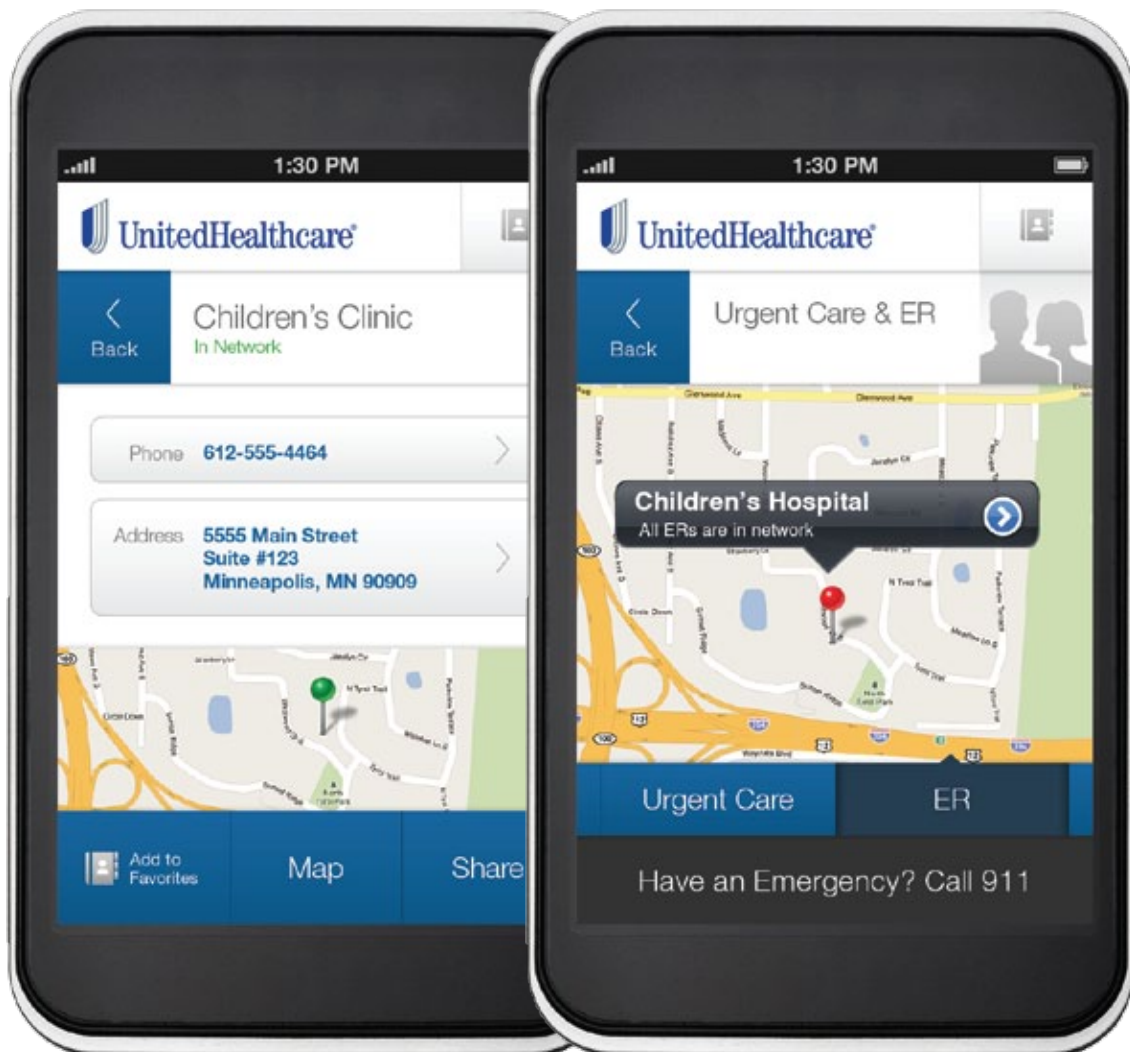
1:30 PM

UnitedHealthcare

Back

Children's Clinic
In Network

Phone 612-555-4464

Address 5555 Main Street
Suite #123
Minneapolis, MN 90909

Add to Favorites

Map

Share

1:30 PM

UnitedHealthcare

Back

Urgent Care & ER

Glenwood Ave

Glenwood Ave

Children's Hospital
All ERs are in network

Urgent Care

ER

Have an Emergency? Call 911